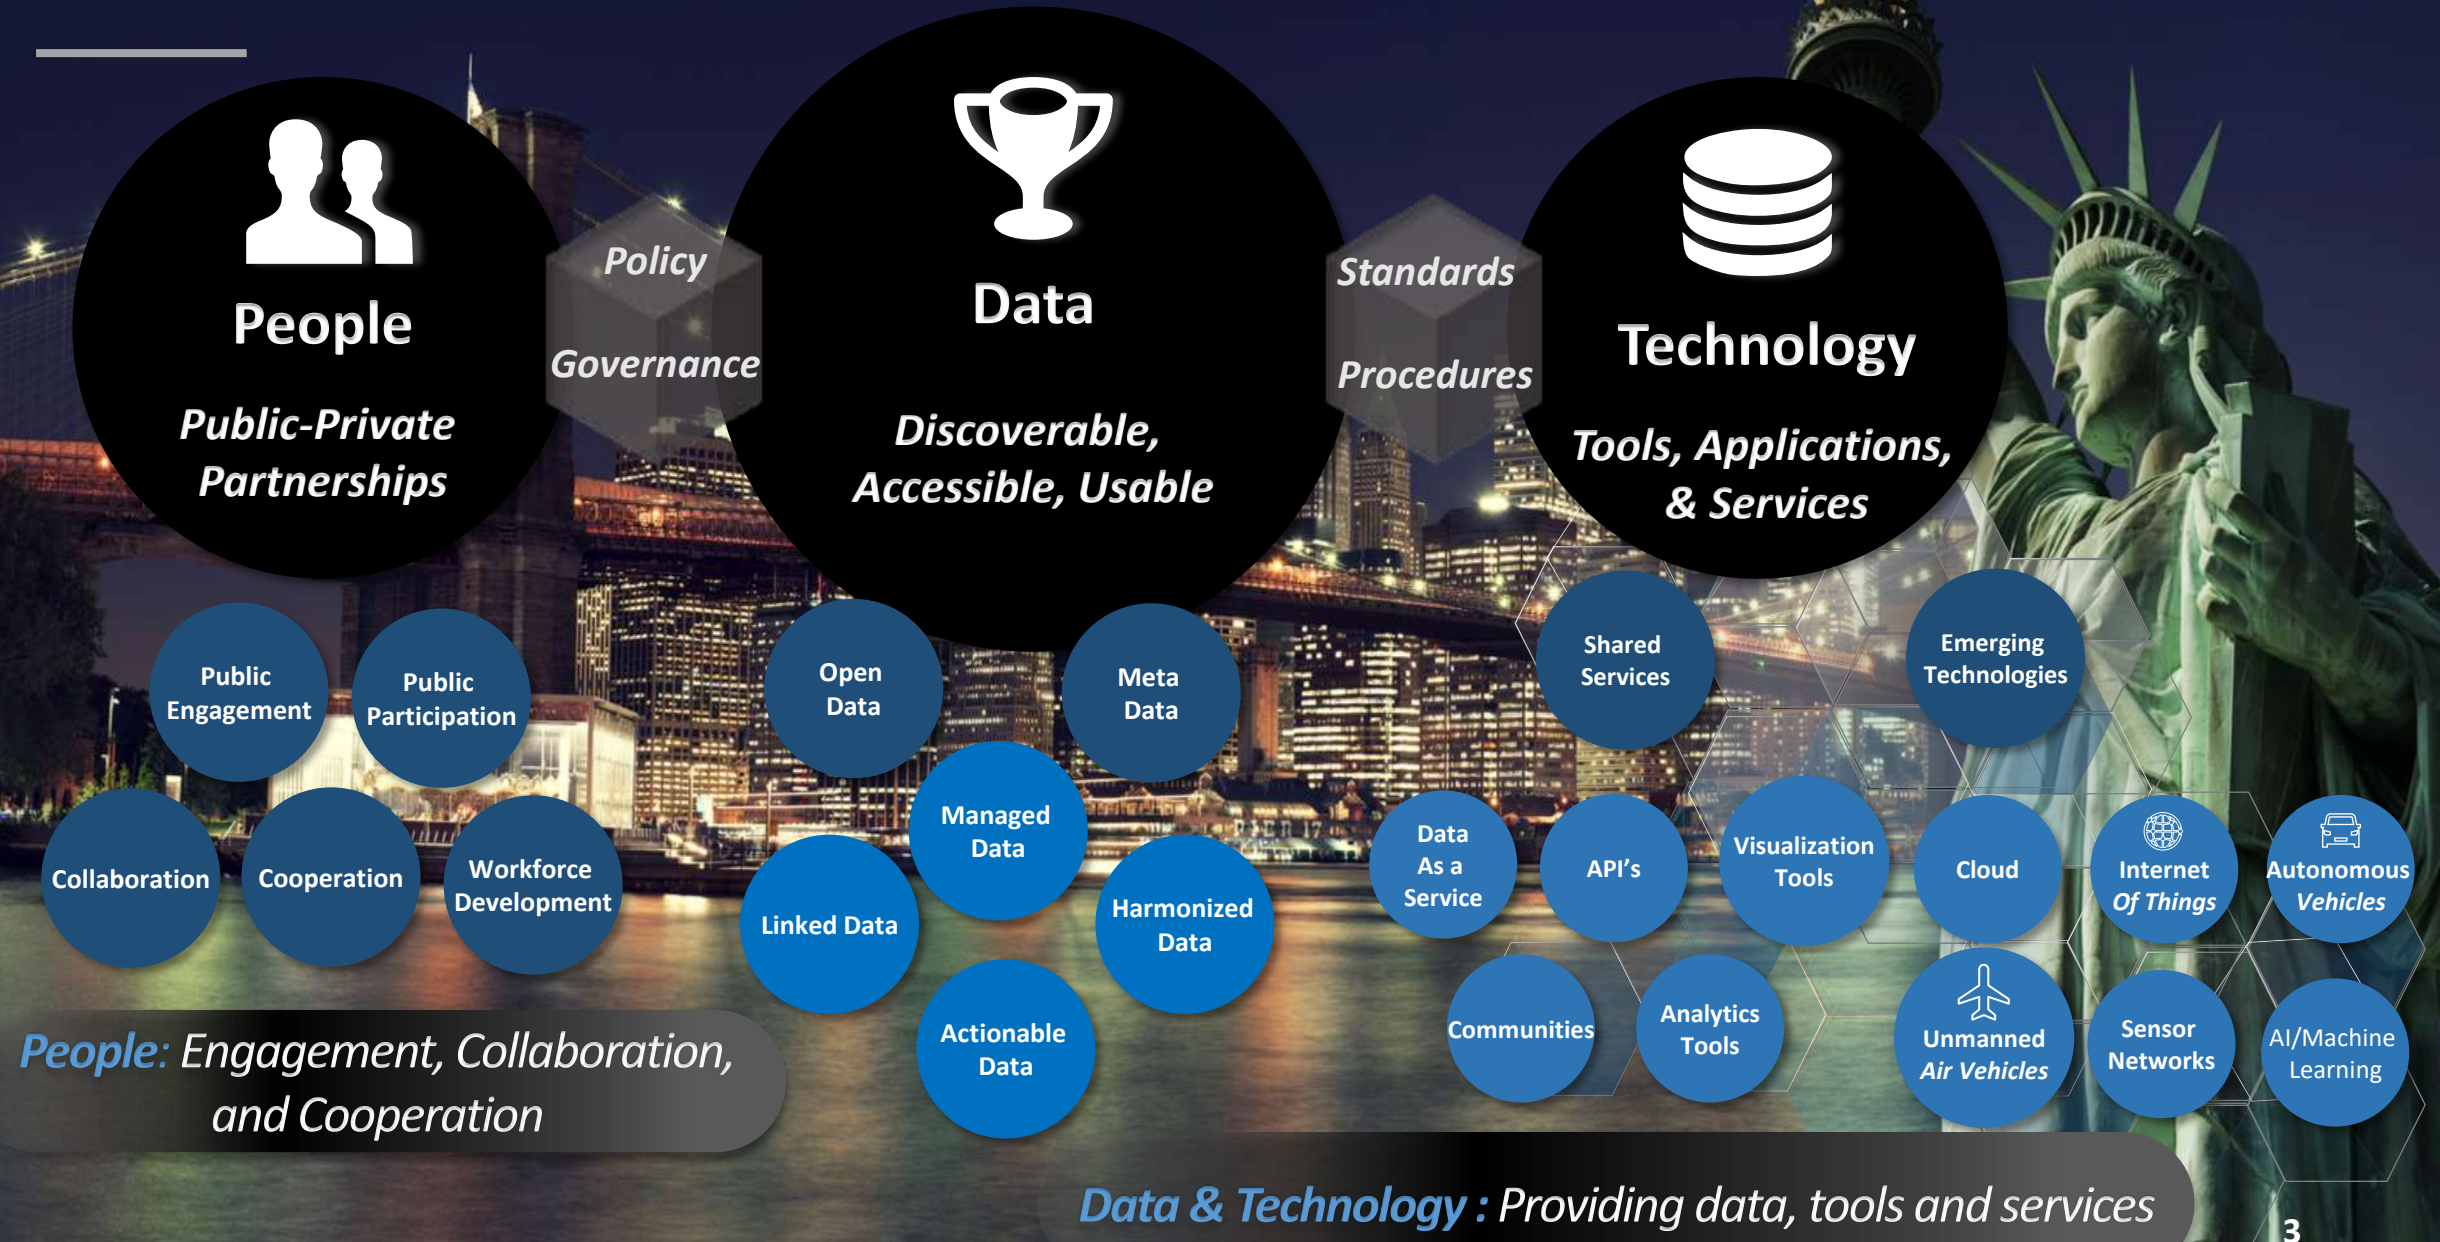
People

Public-Private Partnerships

Policy

Governance

Data

Discoverable, Accessible, Usable

Standards

Procedures

Technology

Tools, Applications, & Services

Public Engagement

Public Participation

Collaboration

Cooperation

Workforce Development

Open Data

Meta Data

Managed Data

Linked Data

Harmonized Data

Actionable Data

Shared Services

Emerging Technologies

Data As a Service

API's

Visualization Tools

Cloud

Internet Of Things

Autonomous Vehicles

Communities

Analytics Tools

Unmanned Air Vehicles

Sensor Networks

AI/Machine Learning

People: Engagement, Collaboration, and Cooperation

Data & Technology : Providing data, tools and services

3